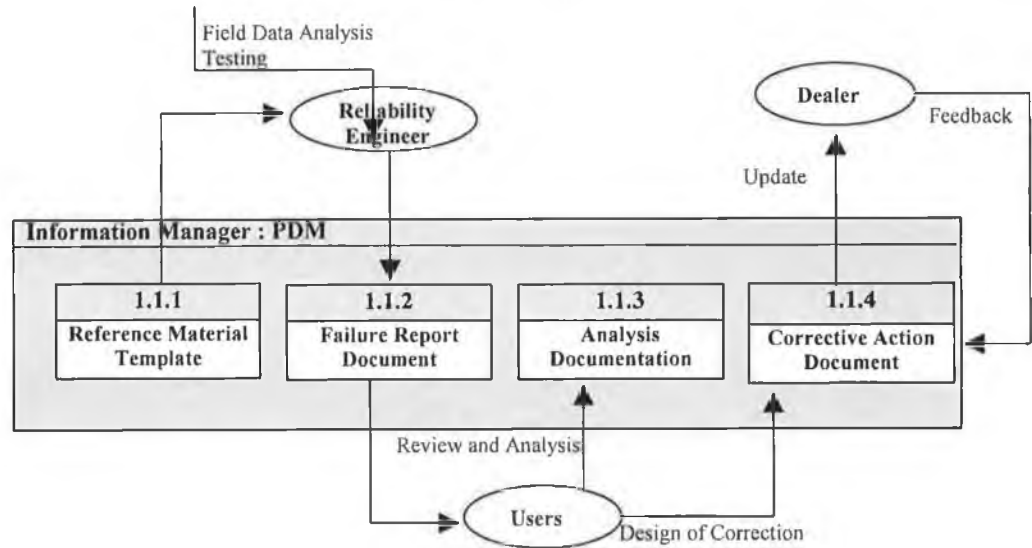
Field Data Analysis
Testing

Reliability Engineer

Dealer

Feedback

Update

Information Manager : PDM

1.1.1
Reference Material Template

1.1.2
Failure Report Document

1.1.3
Analysis Documentation

1.1.4
Corrective Action Document

Review and Analysis

Users

Design of Correction